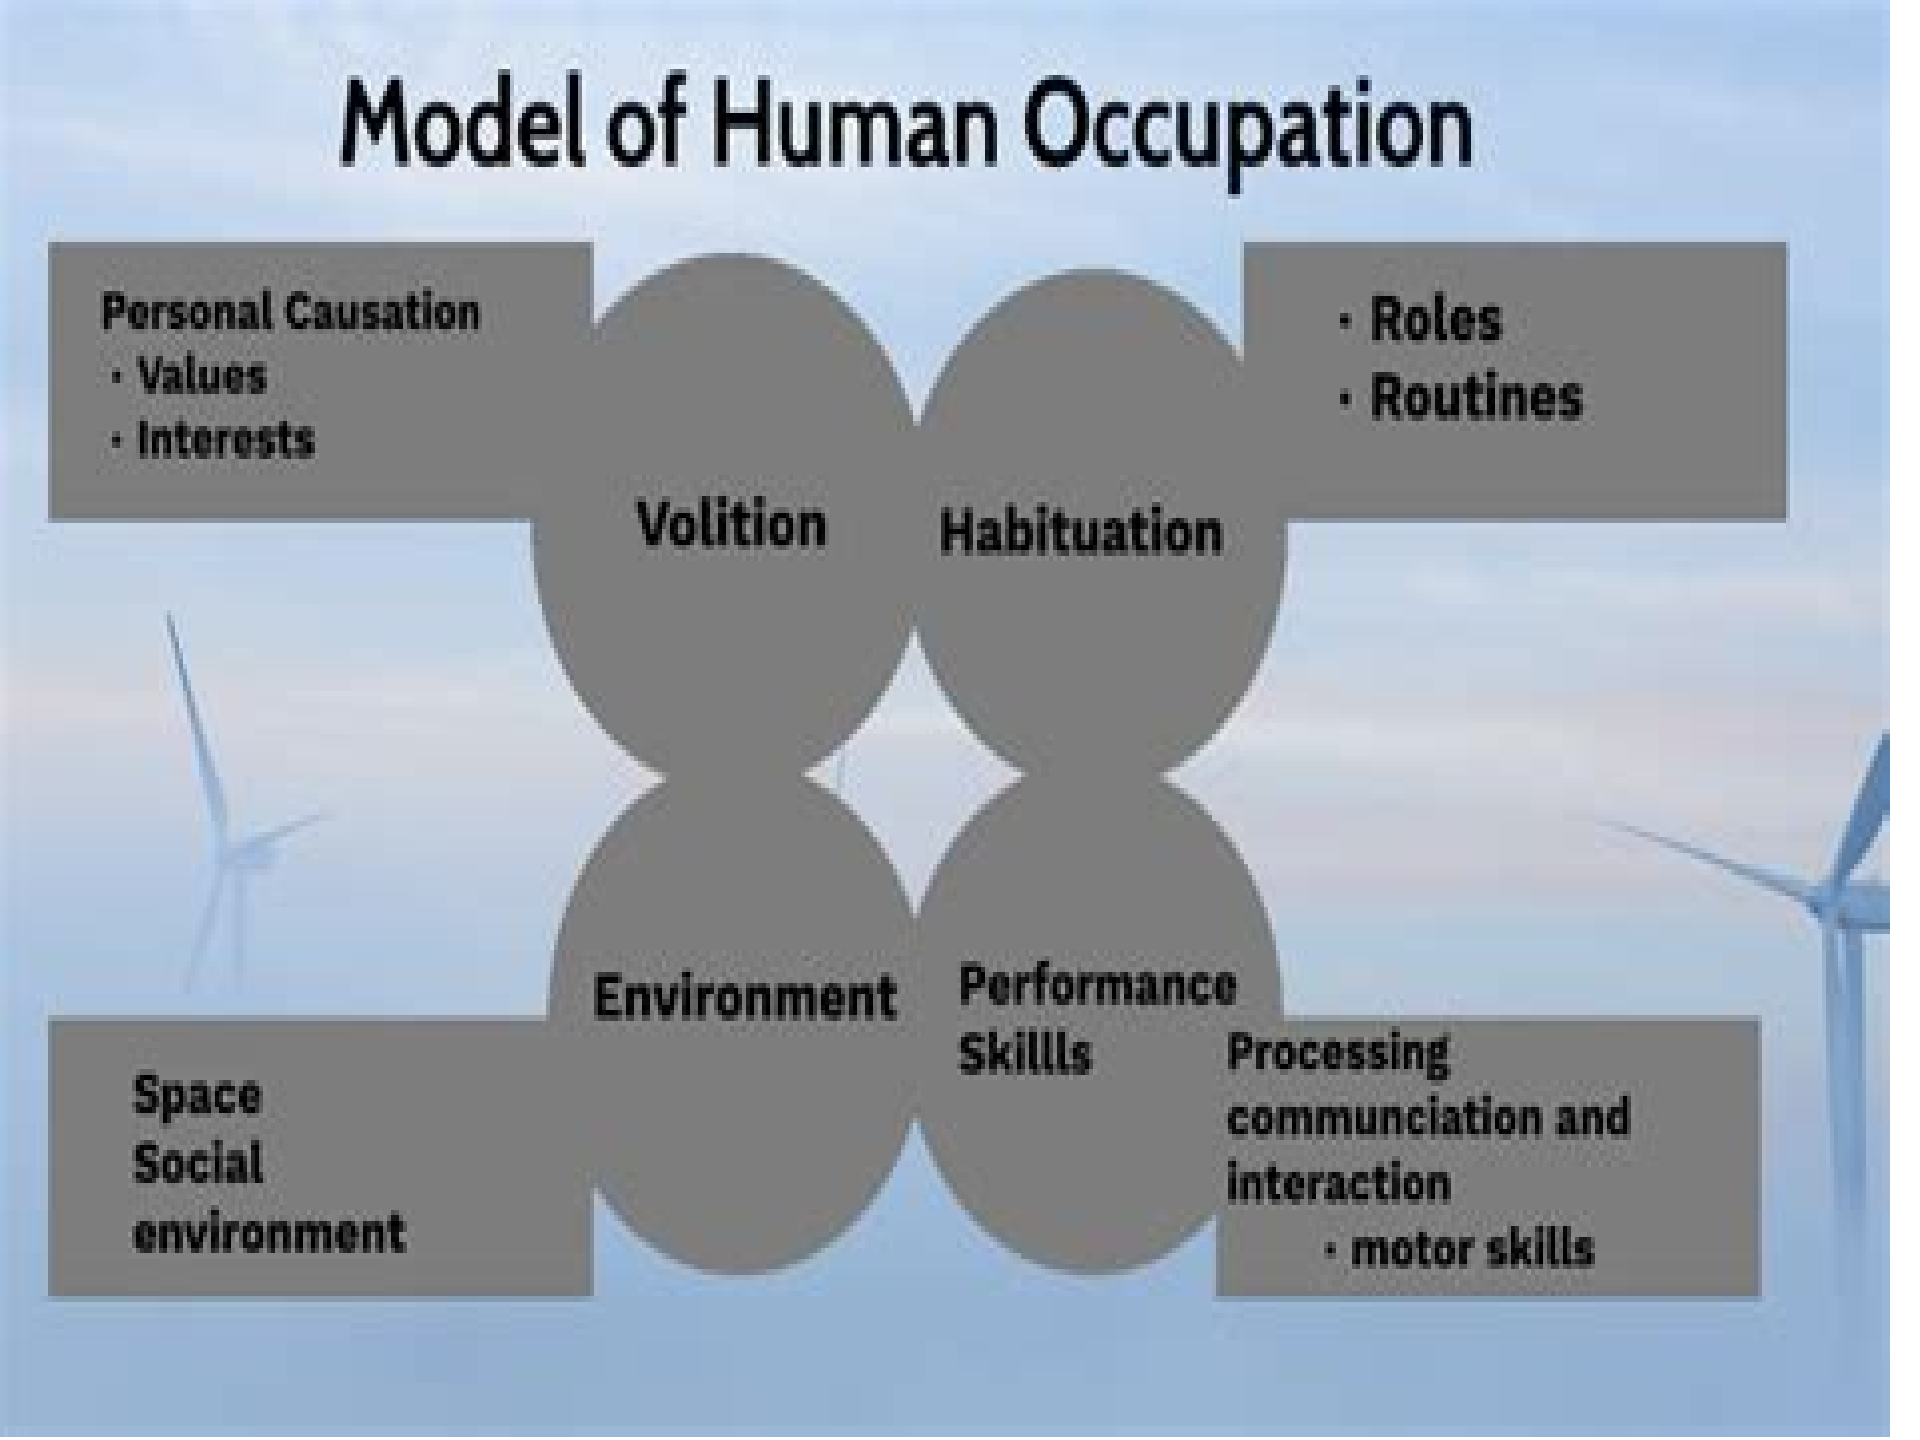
Model of Human Occupation

Personal Causation
· Values
· Interests

· Roles
· Routines

Volition

Habituation

Environment

Performance Skillls

Space
Social
environment

Processing
communciation and
interaction
· motor skills